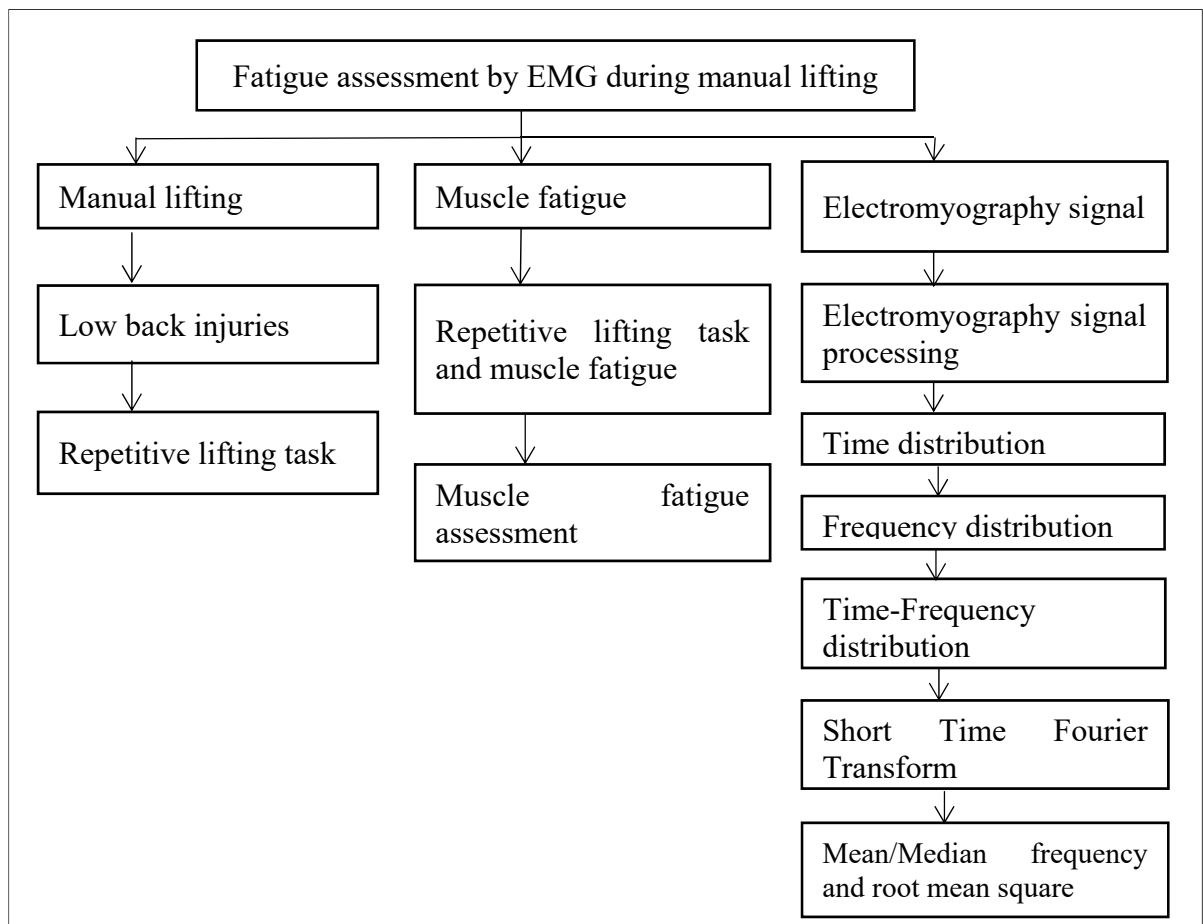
Fatigue assessment by EMG during manual lifting

Manual lifting

Low back injuries

Repetitive lifting task

Muscle fatigue

Repetitive lifting task and muscle fatigue

Muscle fatigue assessment

Electromyography signal

Electromyography signal processing

Time distribution

Frequency distribution

Time-Frequency distribution

Short Time Fourier Transform

Mean/Median frequency and root mean square